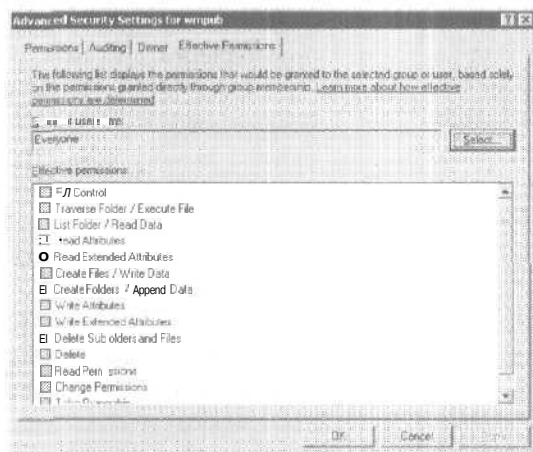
Advanced Security Settings for wmpub

Permissions | Auditing | Owner | Effective Permissions

The following list displays the permissions that would be granted to the selected group or user, based solely on the permissions granted directly through group membership. Learn more about how effective permissions are determined.

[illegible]

Everyone

Select...

Effective permissions:

Full Control
Traverse Folder / Execute File
List Folder / Read Data
Read Attributes
Read Extended Attributes
Create Files / Write Data
Create Folders / Append Data
Write Attributes
Write Extended Attributes
Delete Sub olders and Files
Delete
Read Permissions
Change Permissions
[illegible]

OK | Cancel | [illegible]